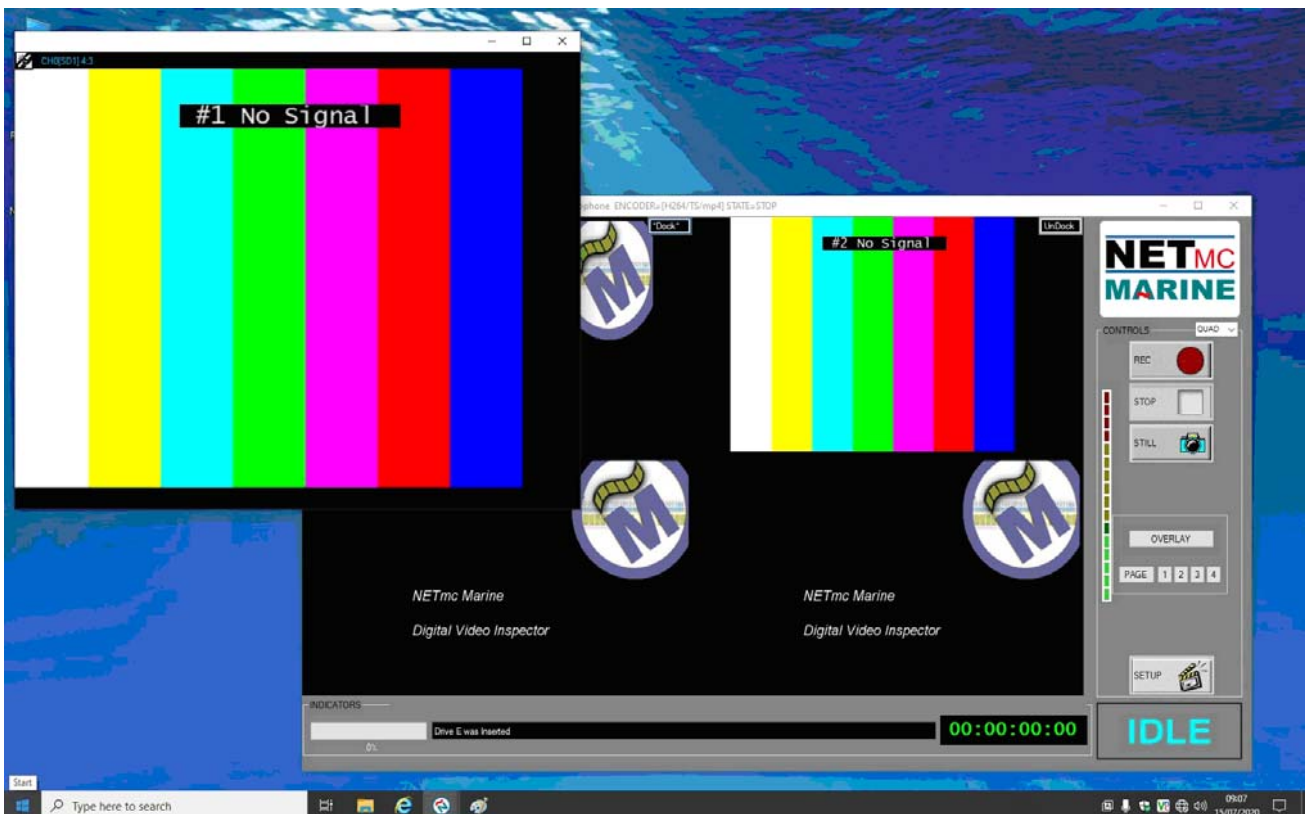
CH0[SD1] 4:3

#1 No Signal

phone ENCODER=[H264/TS/mp4] STATE=STOP

"Dock"

UnDock

#2 No Signal

NETMC
MARINE

CONTROLS

QUAD

REC

STOP

STILL

OVERLAY

PAGE 1 2 3 4

SETUP

NETmc Marine

Digital Video Inspector

NETmc Marine

Digital Video Inspector

INDICATORS

0%

Drive E was Inserted

00:00:00:00

IDLE

Start

Type here to search

09:07
15/07/2020